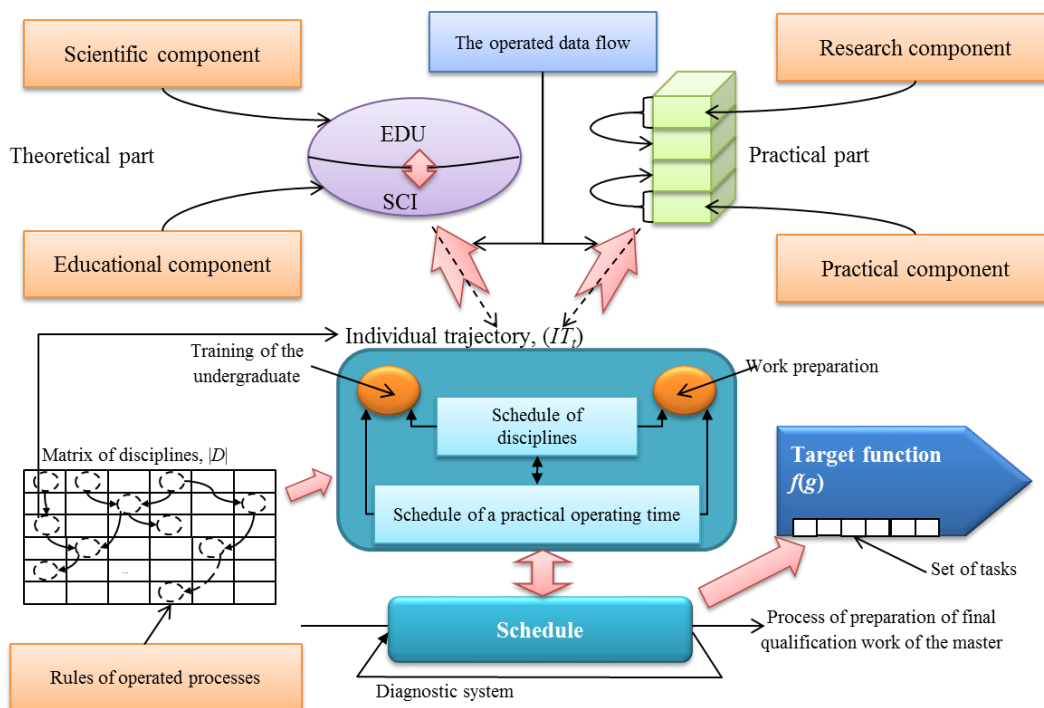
Scientific component

The operated data flow

Research component

Theoretical part

EDU

SCI

Practical part

Educational component

Practical component

Individual trajectory, $(IT_t)$

Training of the undergraduate

Work preparation

Schedule of disciplines

Matrix of disciplines, $|D|$

Target function $f(g)$

Schedule of a practical operating time

Set of tasks

Schedule

Process of preparation of final qualification work of the master

Rules of operated processes

Diagnostic system